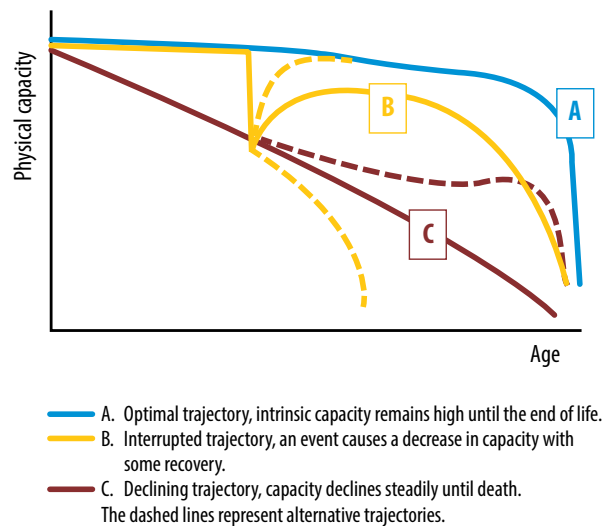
Physical capacity

B

A

C

Age

A. Optimal trajectory, intrinsic capacity remains high until the end of life.

B. Interrupted trajectory, an event causes a decrease in capacity with some recovery.

C. Declining trajectory, capacity declines steadily until death.

The dashed lines represent alternative trajectories.